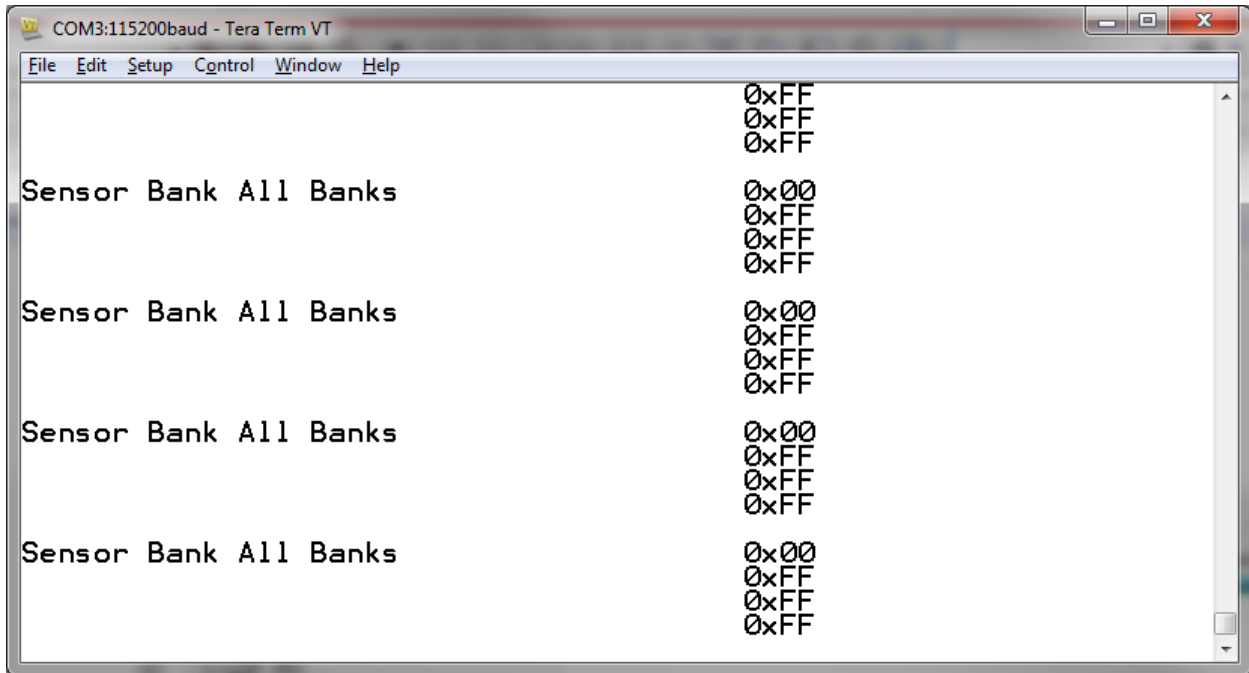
COM3:115200baud - Tera Term VT

File Edit Setup Control Window Help

0xFF
0xFF
0xFF

Sensor Bank All Banks 0x00
0xFF
0xFF
0xFF

Sensor Bank All Banks 0x00
0xFF
0xFF
0xFF

Sensor Bank All Banks 0x00
0xFF
0xFF
0xFF

Sensor Bank All Banks 0x00
0xFF
0xFF
0xFF